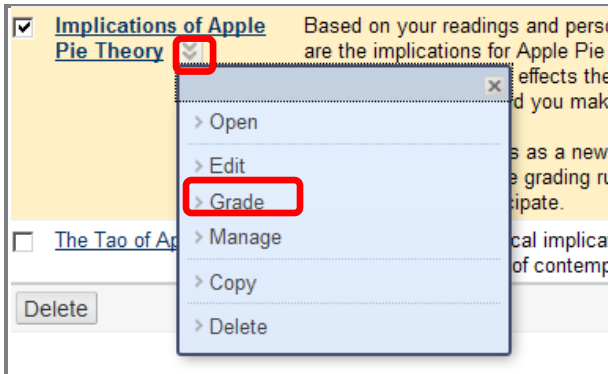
Implications of Apple Pie Theory

Based on your readings and pers are the implications for Apple Pie effects the d you mak

s as a new e grading r cipate.

The Tao of Ap

cal implica of contemp

Delete

×

Open

Edit

Grade

Manage

Copy

Delete